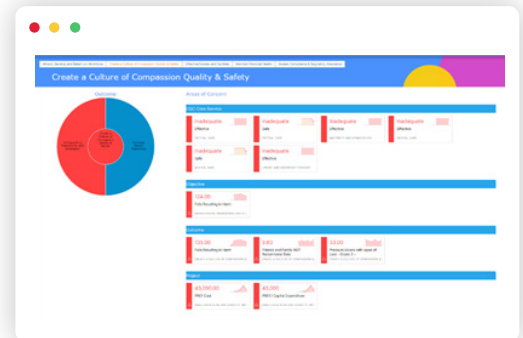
Create a Culture of Compassion Quality & Safety

Outcome

Areas of Concern

Inadequate
Effective

Inadequate
Safe

Inadequate
Effective

Inadequate
Effective

Inadequate
Safe

Inadequate
Effective

Objective

124.00
Falls Resulting in Harm

Outcome

135.00
Falls Resulting in Harm

0.63

13.00

Project

43,000.00
PROJ Cost

43,000
PROJ Capital Expenditure